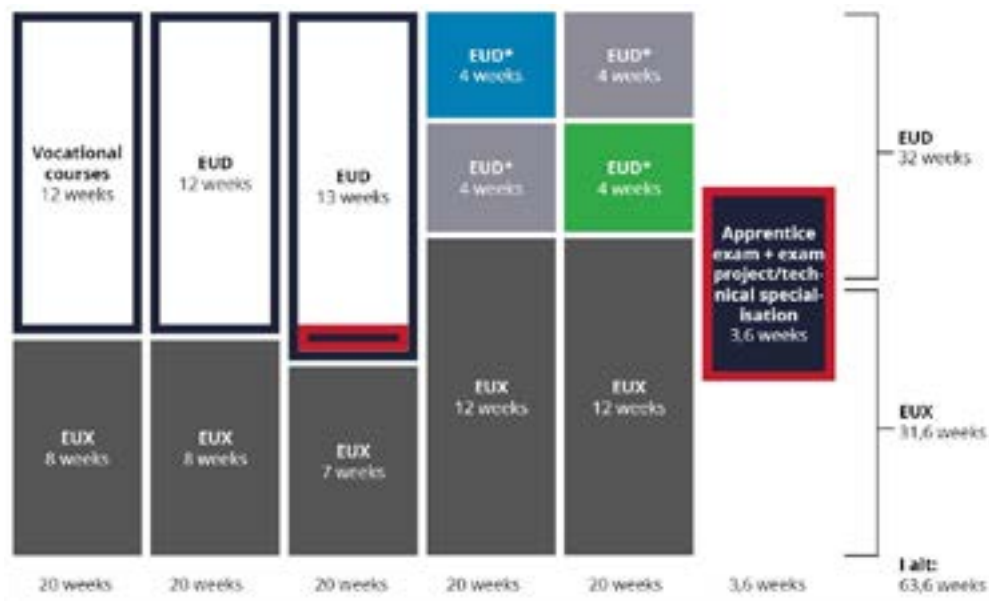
Vocational courses
12 weeks

EUX
8 weeks

20 weeks

EUD
12 weeks

EUX
8 weeks

20 weeks

EUD
13 weeks

EUX
7 weeks

20 weeks

EUD*
4 weeks

EUD*
4 weeks

EUX
12 weeks

20 weeks

EUD*
4 weeks

EUD*
4 weeks

EUX
12 weeks

20 weeks

Apprentice exam + exam project/technical specialisation
3,6 weeks

3,6 weeks

EUD
32 weeks

EUX
31,6 weeks

I alt:
63,6 weeks